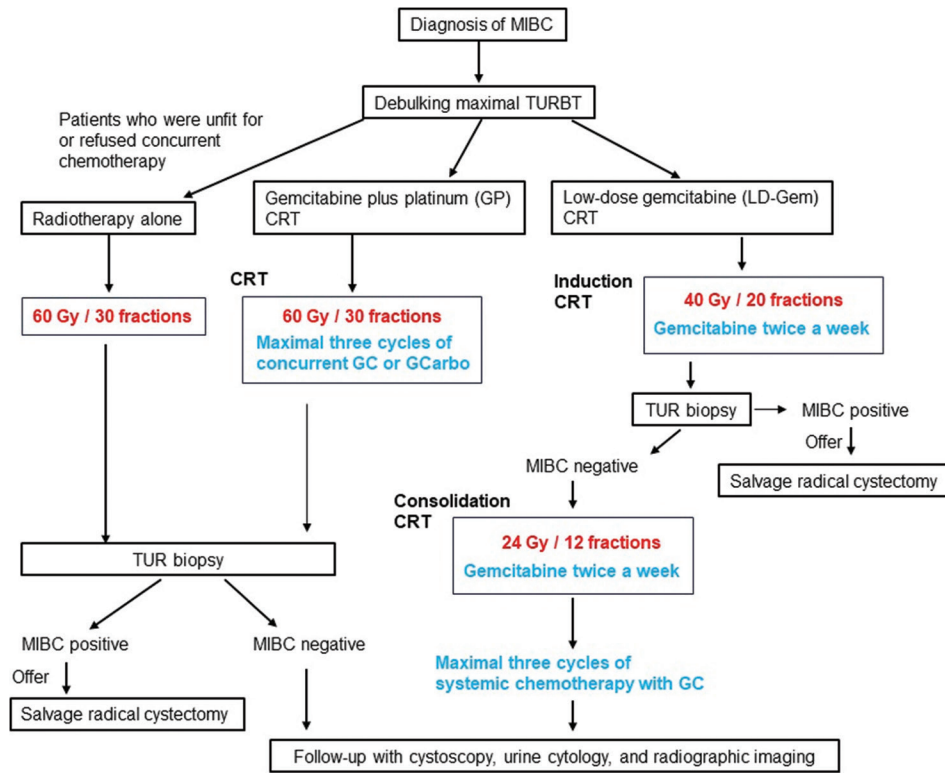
Diagnosis of MIBC

Debulking maximal TURBT

Patients who were unfit for or refused concurrent chemotherapy

Radiotherapy alone

Gemcitabine plus platinum (GP) CRT

Low-dose gemcitabine (LD-Gem) CRT

60 Gy / 30 fractions

CRT

60 Gy / 30 fractions
Maximal three cycles of concurrent GC or GCarbo

Induction CRT

40 Gy / 20 fractions
Gemcitabine twice a week

TUR biopsy

MIBC positive

Offer

Salvage radical cystectomy

MIBC negative

Consolidation CRT

24 Gy / 12 fractions
Gemcitabine twice a week

TUR biopsy

MIBC positive

Offer

Salvage radical cystectomy

MIBC negative

Maximal three cycles of systemic chemotherapy with GC

Follow-up with cystoscopy, urine cytology, and radiographic imaging